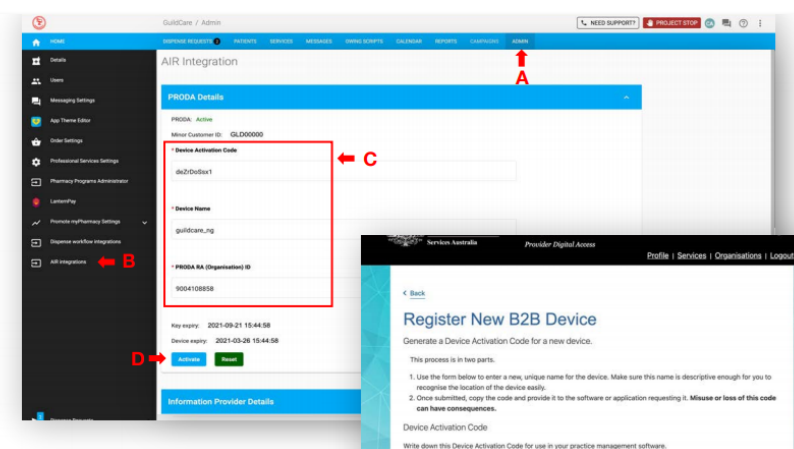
GuildCare / Admin

NEED SUPPORT? PROJECT STOP CA

HOME DISPENSE REQUESTS 0 PATIENTS SERVICES MESSAGES OWING SCRIPTS CALENDAR REPORTS CAMPAIGNS ADMIN

A

Details
Users
Messaging Settings
App Theme Editor
Order Settings
Professional Services Settings
Pharmacy Programs Administrator
LanternPay
Promote myPharmacy Settings
Dispense workflow integrations
AIR integrations

B

AIR Integration

PRODA Details

PRODA: Active
Minor Customer ID: GLD00000

C

* Device Activation Code
deZrDoSsx1

* Device Name
guildcare_ng

* PRODA RA (Organisation) ID
9004108858

Key expiry: 2021-09-21 15:44:58
Device expiry: 2021-03-26 15:44:58

D

Activate Reset

Information Provider Details

Services Australia Provider Digital Access

Profile | Services | Organisations | Logout

< Back

Register New B2B Device

Generate a Device Activation Code for a new device.

This process is in two parts.

1. Use the form below to enter a new, unique name for the device. Make sure this name is descriptive enough for you to recognise the location of the device easily.
2. Once submitted, copy the code and provide it to the software or application requesting it. **Misuse or loss of this code can have consequences.**

Device Activation Code

Write down this Device Activation Code for use in your practice management software.